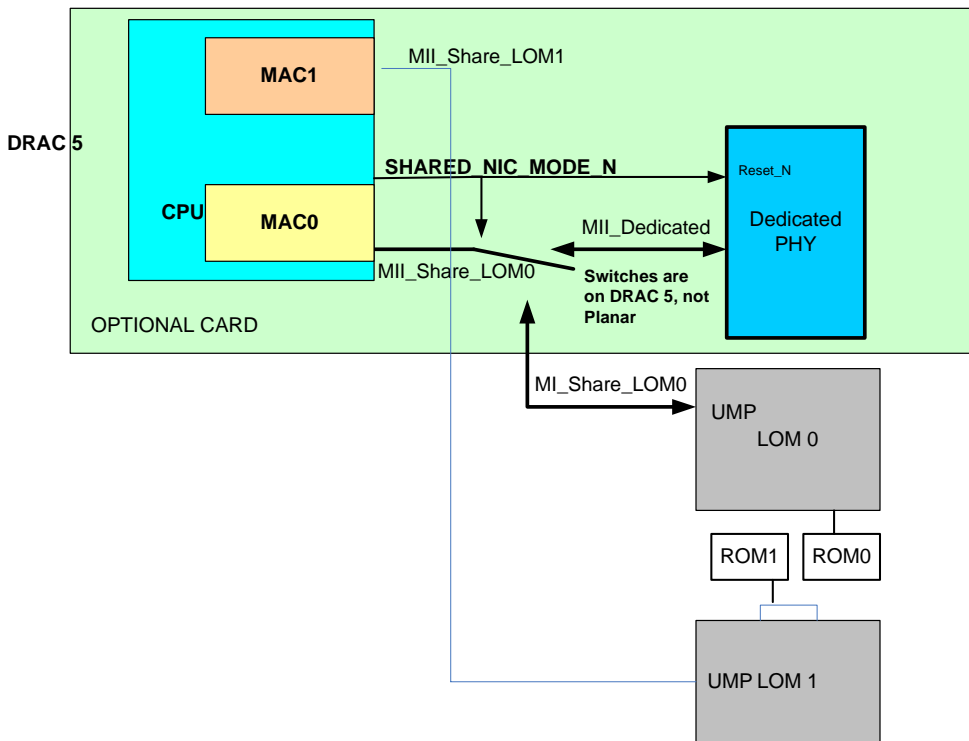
DRAC 5

MAC1

MII_Share_LOM1

SHARED_NIC_MODE_N

Reset_N

CPU

MAC0

MII_Dedicated

Dedicated PHY

MII_Share_LOM0

Switches are on DRAC 5, not Planar

OPTIONAL CARD

MI_Share_LOM0

UMP

LOM 0

ROM1

ROM0

UMP LOM 1